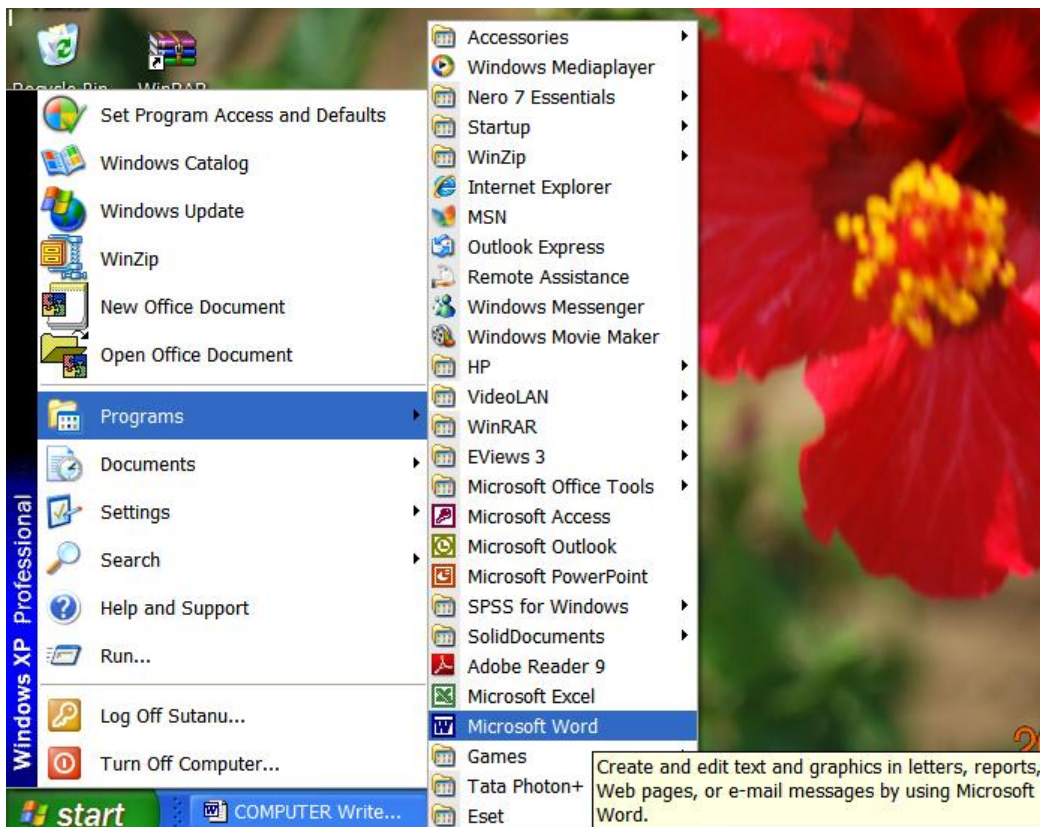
Recycle Bin WinRAR

Set Program Access and Defaults
Windows Catalog
Windows Update
WinZip
New Office Document
Open Office Document
Programs
Documents
Settings
Search
Help and Support
Run...
Log Off Sutanu...
Turn Off Computer...

Windows XP Professional

start
COMPUTER Write...

Accessories
Windows Mediaplayer
Nero 7 Essentials
Startup
WinZip
Internet Explorer
MSN
Outlook Express
Remote Assistance
Windows Messenger
Windows Movie Maker
HP
VideoLAN
WinRAR
EViews 3
Microsoft Office Tools
Microsoft Access
Microsoft Outlook
Microsoft PowerPoint
SPSS for Windows
SolidDocuments
Adobe Reader 9
Microsoft Excel
Microsoft Word
Games
Tata Photon+
Eset

Create and edit text and graphics in letters, reports, Web pages, or e-mail messages by using Microsoft Word.